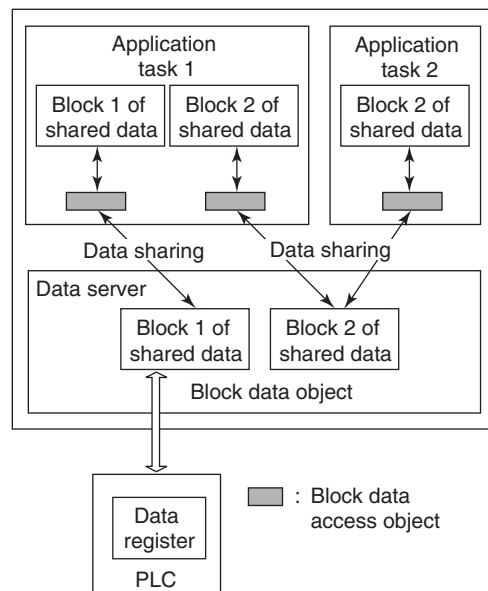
Application task 1

Block 1 of shared data

Block 2 of shared data

Application task 2

Block 2 of shared data

Data sharing

Data sharing

Data server

Block 1 of shared data

Block 2 of shared data

Block data object

Data register

PLC

: Block data access object